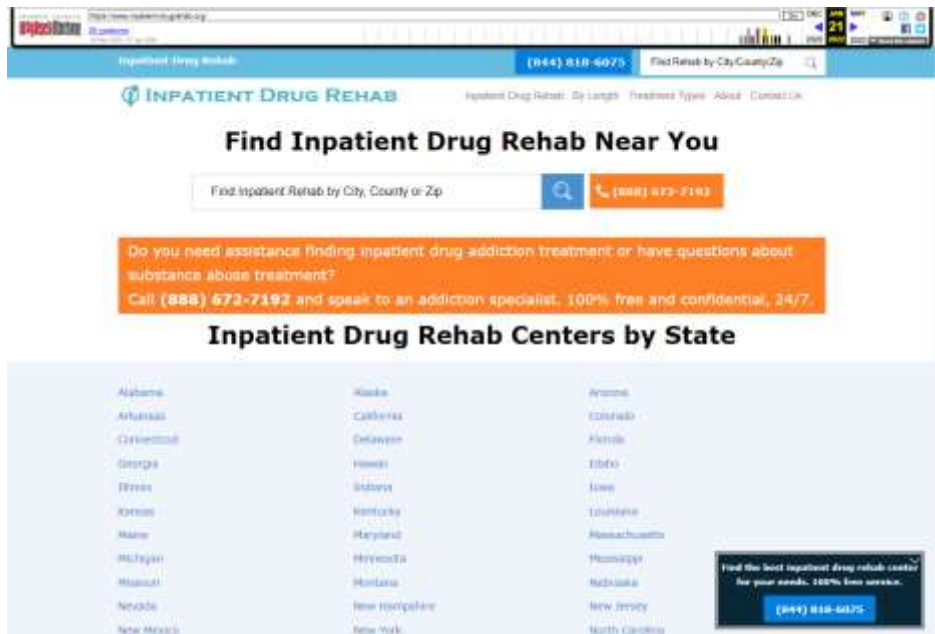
INTERNET ARCHIVE
WayBackMachine
https://www.inpatientdrugrehab.org
DEC JAN MAY
21
2020 2021 2022

Inpatient Drug Rehab
(844) 818-6075
Find Rehab by City/County/Zip

INPATIENT DRUG REHAB
Inpatient Drug Rehab By Length Treatment Types About Contact Us

Find Inpatient Drug Rehab Near You

Find Inpatient Rehab by City, County or Zip
(888) 672-7192

Do you need assistance finding inpatient drug addiction treatment or have questions about substance abuse treatment?
Call (888) 672-7192 and speak to an addiction specialist. 100% free and confidential, 24/7.

Inpatient Drug Rehab Centers by State

Alabama
Arkansas
Connecticut
Georgia
Illinois
Kansas
Maine
Michigan
Missouri
Nevada
New Mexico

Alaska
California
Delaware
Hawaii
Indiana
Kentucky
Maryland
Minnesota
Montana
New Hampshire
New York

Arizona
Colorado
Florida
Idaho
Iowa
Louisiana
Massachusetts
Mississippi
Nebraska
New Jersey
North Carolina

Find the best inpatient drug rehab center for your needs. 100% free service.
(844) 818-6075